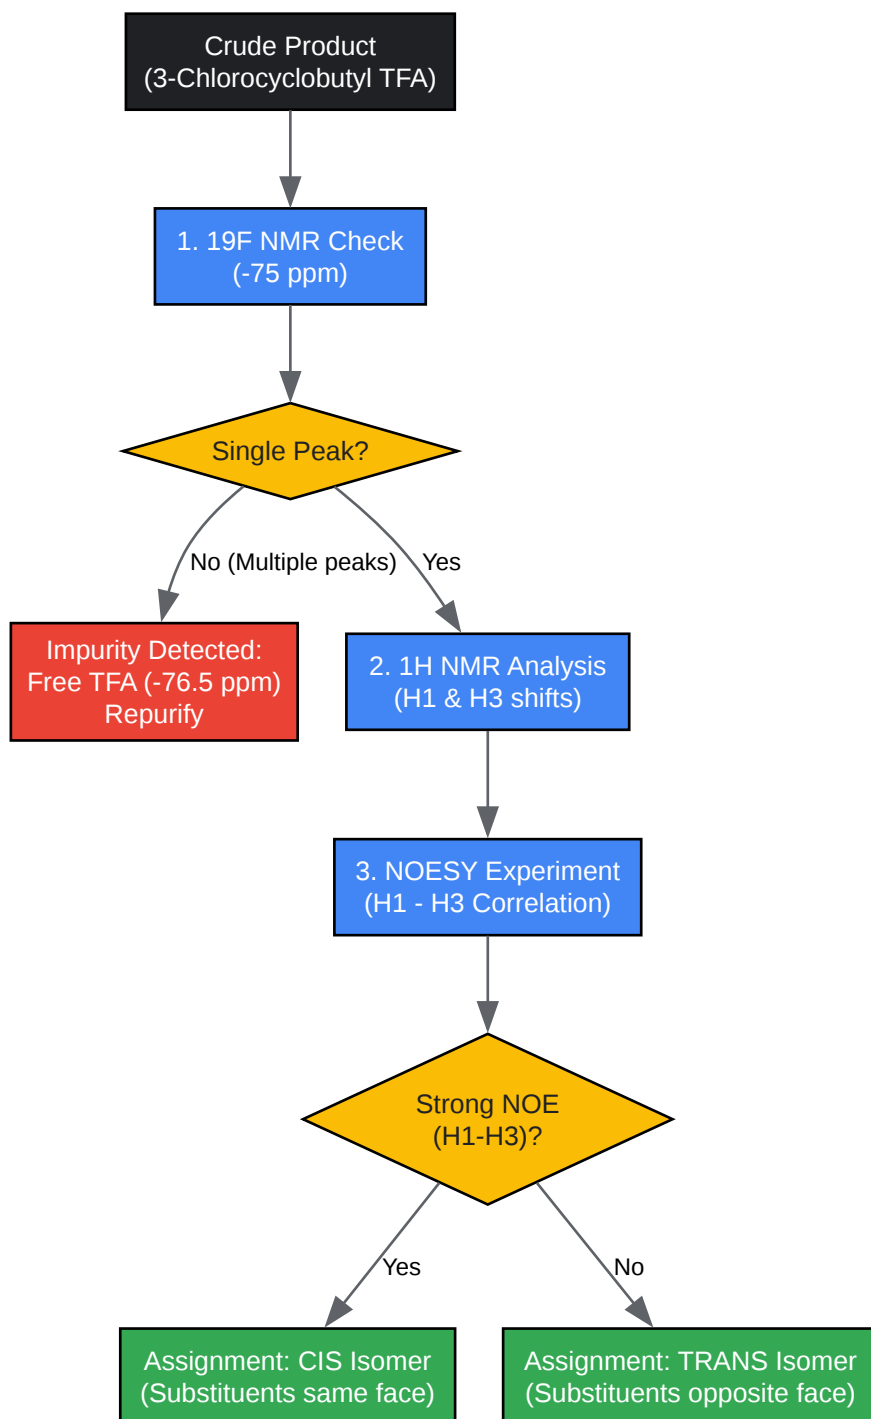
Crude Product
(3-Chlorocyclobutyl TFA)

1. 19F NMR Check
(-75 ppm)

Single Peak?

No (Multiple peaks)

Yes

Impurity Detected:
Free TFA (-76.5 ppm)
Repurify

2. 1H NMR Analysis
(H1 & H3 shifts)

3. NOESY Experiment
(H1 - H3 Correlation)

Strong NOE
(H1-H3)?

Yes

No

Assignment: CIS Isomer
(Substituents same face)

Assignment: TRANS Isomer
(Substituents opposite face)